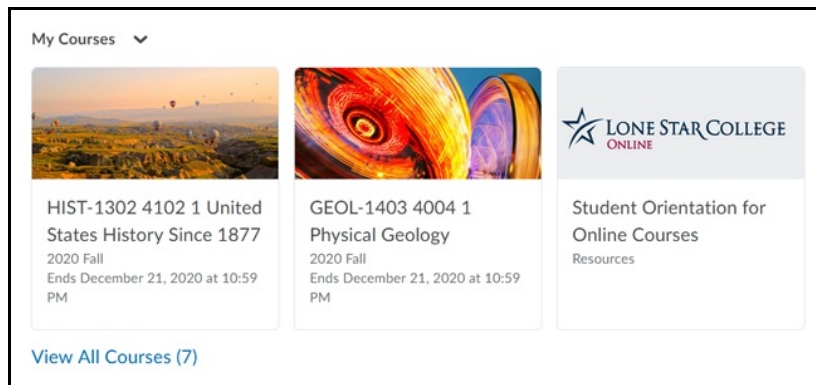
My Courses

LONE STAR COLLEGE
ONLINE

HIST-1302 4102 1 United States History Since 1877
2020 Fall
Ends December 21, 2020 at 10:59 PM

GEOL-1403 4004 1 Physical Geology
2020 Fall
Ends December 21, 2020 at 10:59 PM

Student Orientation for Online Courses
Resources

View All Courses (7)